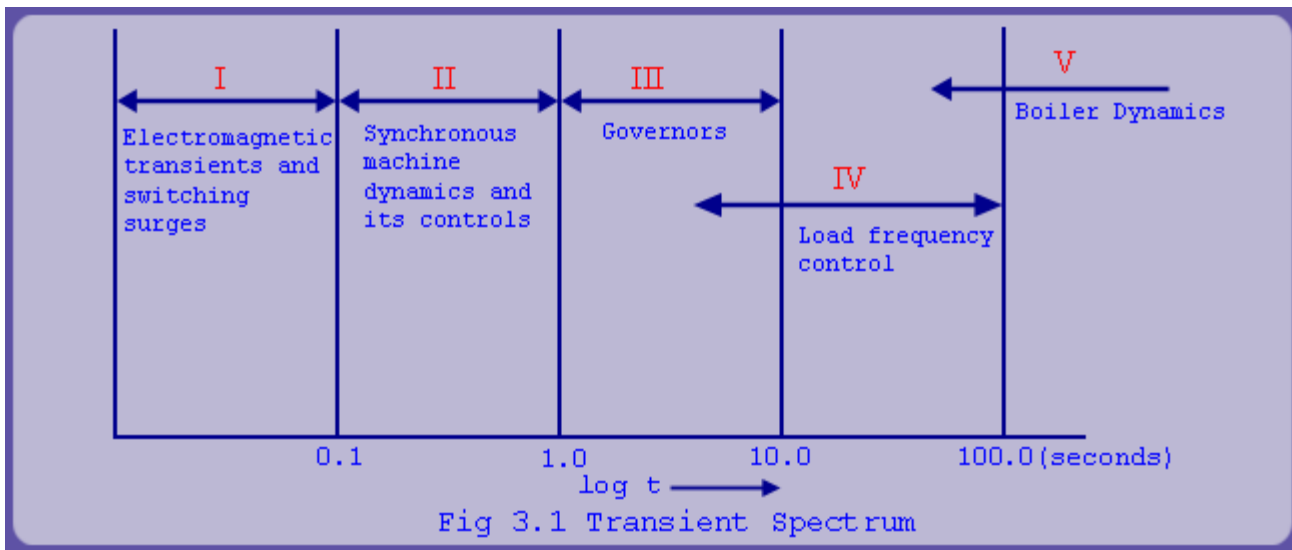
I

Electromagnetic transients and switching surges

II

Synchronous machine dynamics and its controls

III

Governors

IV

Load frequency control

V

Boiler Dynamics

0.1

1.0

10.0

100.0(seconds)

log t

Fig 3.1 Transient Spectrum